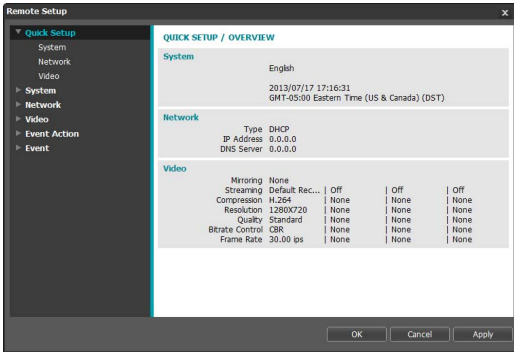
Remote Setup

x

Quick Setup
System
Network
Video
System
Network
Video
Event Action
Event

QUICK SETUP / OVERVIEW

System

English

2013/07/17 17:16:31
GMT-05:00 Eastern Time (US & Canada) (DST)

Network

Type DHCP
IP Address 0.0.0.0
DNS Server 0.0.0.0

Video

| | | | | |
|---|---|---|---|---|
| Mirroring | None | | | |
| Streaming | Default Rec... | Off | Off | Off |
| Compression | H.264 | None | None | None |
| Resolution | 1280X720 | None | None | None |
| Quality | Standard | None | None | None |
| Bitrate Control | CBR | None | None | None |
| Frame Rate | 30.00 ips | None | None | None |

OK
Cancel
Apply